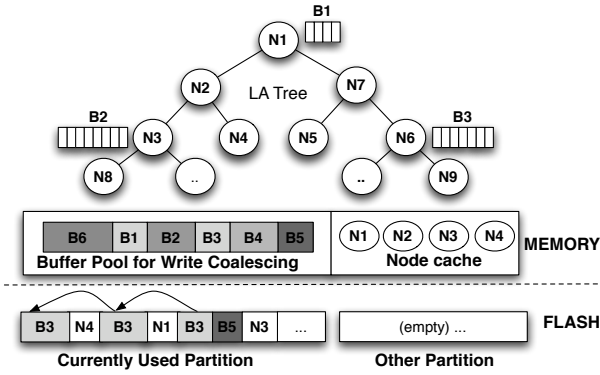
B1

N1

N2

LA Tree

N7

B2

B3

N3

N4

N5

N6

N8

..

..

N9

| B6 | B1 | B2 | B3 | B4 | B5 |
|---|---|---|---|---|---|

Buffer Pool for Write Coalescing

N1 N2 N3 N4

Node cache

MEMORY

| B3 | N4 | B3 | N1 | B3 | B5 | N3 | ... |
|---|---|---|---|---|---|---|---|

(empty) ...

FLASH

Currently Used Partition

Other Partition